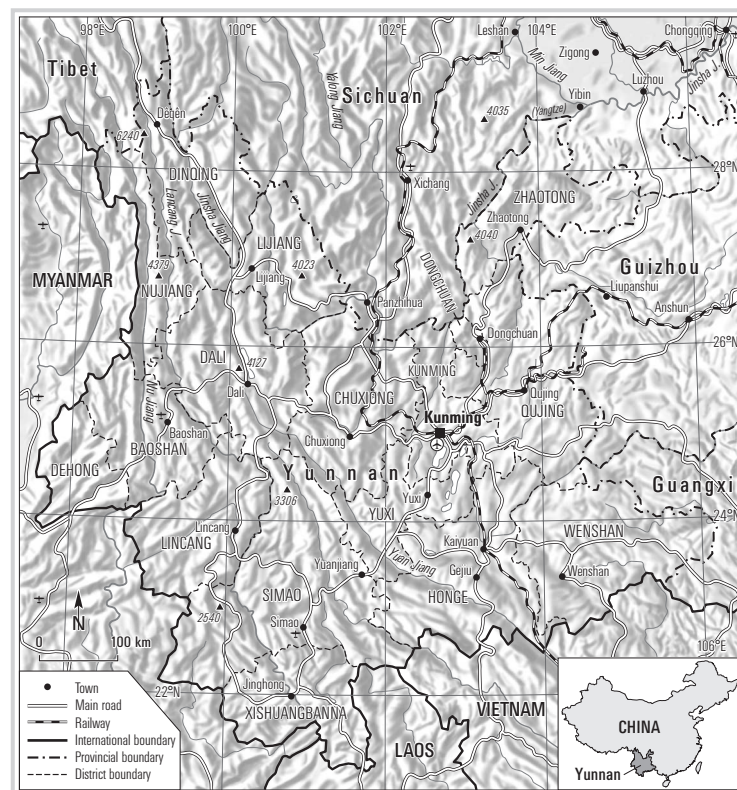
98°E
100°E
102°E
Leshan
104°E
Chongqing
Zigong
Tibet
Sichuan
Yalong Jiang
Min Jiang
Luzhou
Jinsha J.
Deqen
6240
4035
Yibin
(Yangtze)
DINQING
Xichang
28°N
Lancang J.
Jinsha Jiang
ZHAOTONG
Jinsha J.
Zhaotong
4040
LIJIANG
Lijiang
4023
MYANMAR
4379
NUJIANG
DONGCHUAN
Guizhou
Liupanshui
Panzhihua
Anshun
Dongchuan
26°N
DALI
4127
KUNMING
Nu Jiang
Dali
Qujing
CHUXIONG
QUJING
Kunming
Baoshan
Chuxiong
DEHONG
BAOSHAN
Yunnan
Guangxi
3306
Yuxi
YUXI
24°N
Lincang
WENSHAN
LINCANG
Kaiyuan
Yuan Jiang
Yuanjiang
Gejiu
Wenshan
SIMAO
HONGE
N
2540
Simao
0
100 km
106°E
22°N
Jinghong
XISHUANGBANNA
VIETNAM
LAOS
CHINA
Yunnan
Town
Main road
Railway
International boundary
Provincial boundary
District boundary